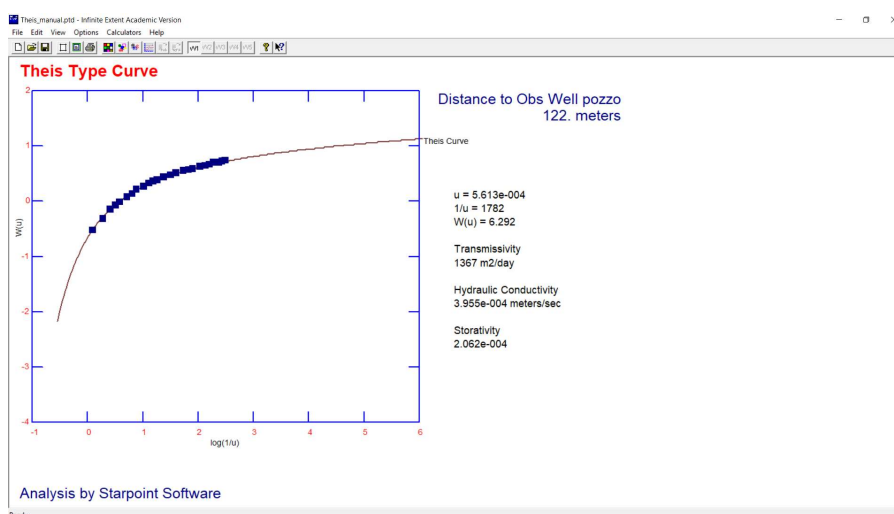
Theis_manual.ptd - Infinite Extent Academic Version

File Edit View Options Calculators Help

Theis Type Curve

Distance to Obs Well pozzo
122. meters

Theis Curve

u = 5.613e-004
1/u = 1782
W(u) = 6.292

Transmissivity
1367 m2/day

Hydraulic Conductivity
3.955e-004 meters/sec

Storativity
2.062e-004

2
1
0
-1
-2
-3
-4

W(u)

-1 0 1 2 3 4 5 6

log(1/u)

Analysis by Starpoint Software